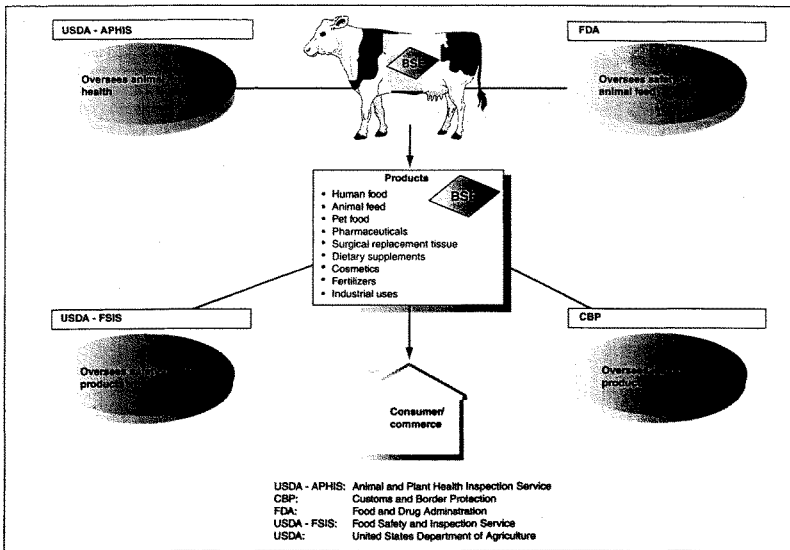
USDA - APHIS

Oversees animal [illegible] health

FDA

Oversees safe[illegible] animal feed

BSE

Products

- Human food
- Animal feed
- Pet food
- Pharmaceuticals
- Surgical replacement tissue
- Dietary supplements
- Cosmetics
- Fertilizers
- Industrial uses

BSE

USDA - FSIS

Oversees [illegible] products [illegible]

CBP

Overs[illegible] produc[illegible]

Consumer/ commerce

USDA - APHIS: Animal and Plant Health Inspection Service
CBP: Customs and Border Protection
FDA: Food and Drug Administration
USDA - FSIS: Food Safety and Inspection Service
USDA: United States Department of Agriculture